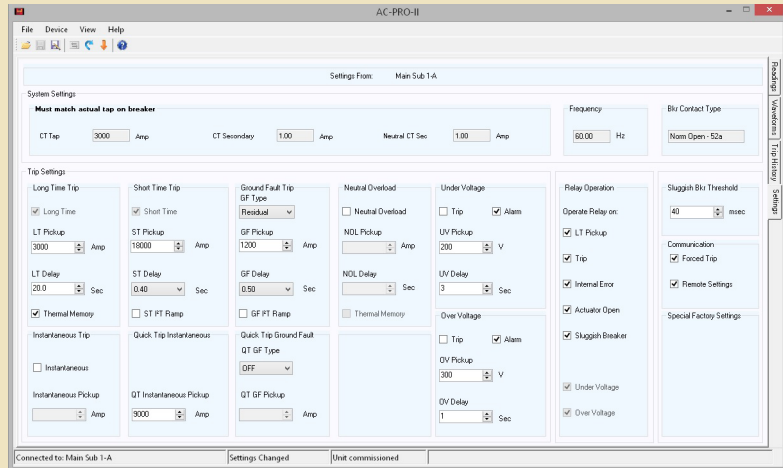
AC-PRO-II

File Device View Help

Settings From: Main Sub 1-A

System Settings

Must match actual tap on breaker

CT Tap 3000 Amp

CT Secondary 1.00 Amp

Neutral CT Sec 1.00 Amp

Frequency

60.00 Hz

Bkr Contact Type

Norm Open - 52a

Trip Settings

Long Time Trip

Long Time

LT Pickup

3000 Amp

LT Delay

20.0 Sec

Thermal Memory

Short Time Trip

Short Time

ST Pickup

18000 Amp

ST Delay

0.40 Sec

ST I²T Ramp

Ground Fault Trip

GF Type

Residual

GF Pickup

1200 Amp

GF Delay

0.50 Sec

GF I²T Ramp

Neutral Overload

Neutral Overload

NOL Pickup

Amp

NOL Delay

Sec

Thermal Memory

Under Voltage

Trip Alarm

UV Pickup

200 V

UV Delay

3 Sec

Over Voltage

Trip Alarm

OV Pickup

300 V

OV Delay

1 Sec

Instantaneous Trip

Instantaneous

Instantaneous Pickup

Amp

Quick Trip Instantaneous

QT Instantaneous Pickup

9000 Amp

Quick Trip Ground Fault

QT GF Type

OFF

QT GF Pickup

Amp

Relay Operation

Operate Relay on:

LT Pickup

Trip

Internal Error

Actuator Open

Sluggish Breaker

Under Voltage

Over Voltage

Sluggish Bkr Threshold

40 msec

Communication

Forced Trip

Remote Settings

Special Factory Settings

Readings

Waveforms

Trip History

Settings

Connected to: Main Sub 1-A

Settings Changed

Unit commissioned